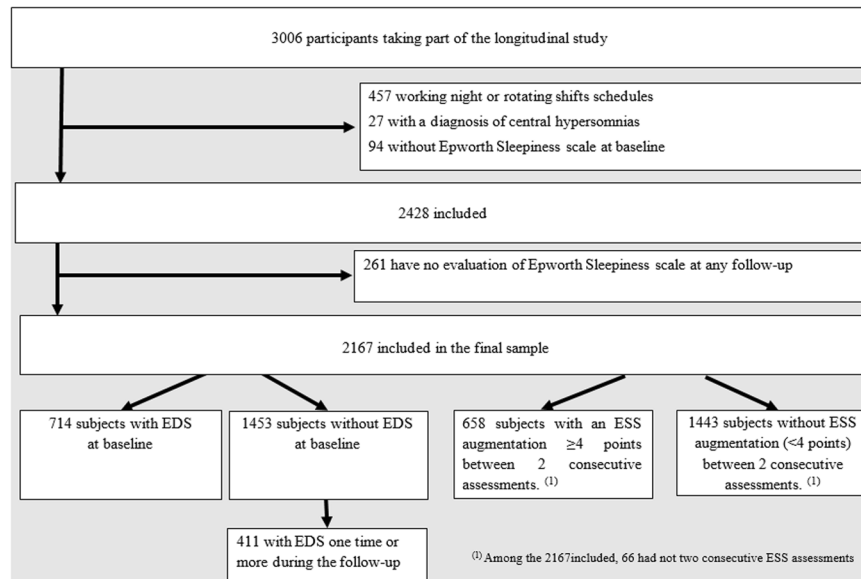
3006 participants taking part of the longitudinal study

457 working night or rotating shifts schedules
27 with a diagnosis of central hypersomnias
94 without Epworth Sleepiness scale at baseline

2428 included

261 have no evaluation of Epworth Sleepiness scale at any follow-up

2167 included in the final sample

714 subjects with EDS at baseline

1453 subjects without EDS at baseline

658 subjects with an ESS augmentation ≥4 points between 2 consecutive assessments. $^{(1)}$

1443 subjects without ESS augmentation (<4 points) between 2 consecutive assessments. $^{(1)}$

411 with EDS one time or more during the follow-up

$^{(1)}$ Among the 2167included, 66 had not two consecutive ESS assessments